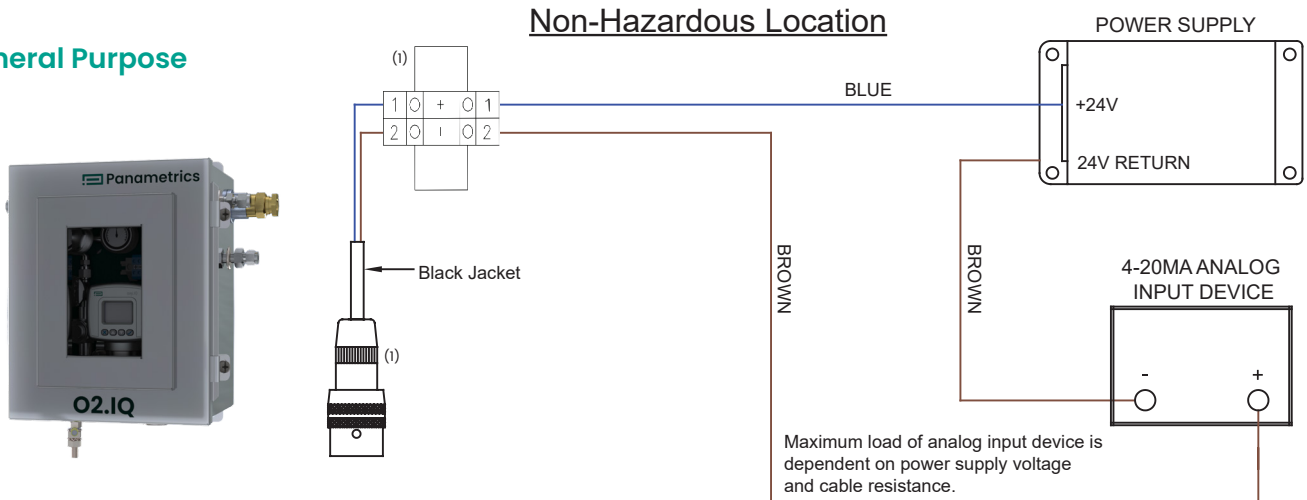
neral Purpose

Panametrics

O2.IQ

Non-Hazardous Location

(1)

1 + 1

2 - 2

BLUE

POWER SUPPLY

+24V

24V RETURN

Black Jacket

(1)

BROWN

BROWN

4-20MA ANALOG INPUT DEVICE

-

+

Maximum load of analog input device is dependent on power supply voltage and cable resistance.